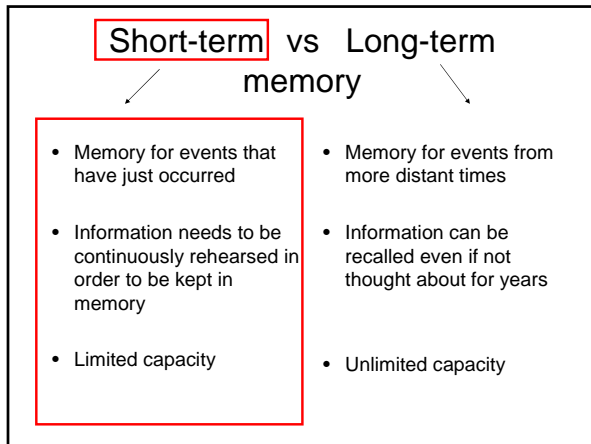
Short-term vs Long-term memory

- Memory for events that have just occurred
- Information needs to be continuously rehearsed in order to be kept in memory
- Limited capacity

- Memory for events from more distant times
- Information can be recalled even if not thought about for years
- Unlimited capacity